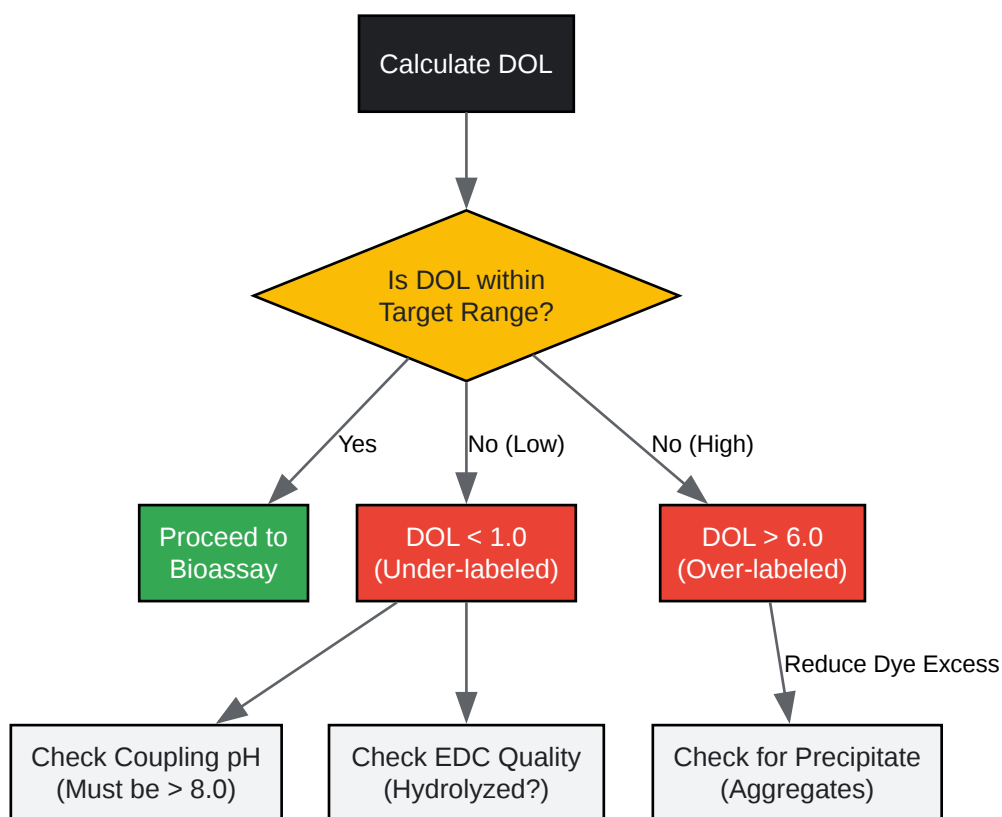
Calculate DOL

Is DOL within Target Range?

Yes

No (Low)

No (High)

Proceed to Bioassay

DOL < 1.0 (Under-labeled)

DOL > 6.0 (Over-labeled)

Reduce Dye Excess

Check Coupling pH (Must be > 8.0)

Check EDC Quality (Hydrolyzed?)

Check for Precipitate (Aggregates)